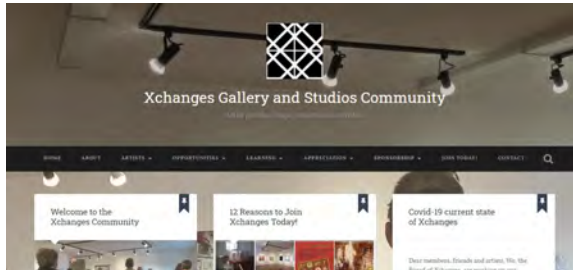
Xchanges Gallery and Studios Community

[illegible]

HOME ABOUT ARTISTS OPPORTUNITIES LEARNING APPRECIATION SPONSORSHIP JOIN TODAY! CONTACT

Welcome to the Xchanges Community

12 Reasons to Join Xchanges Today!

Covid-19 current state of Xchanges

Dear members, friends and artists, We, the Board of Xchanges, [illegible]